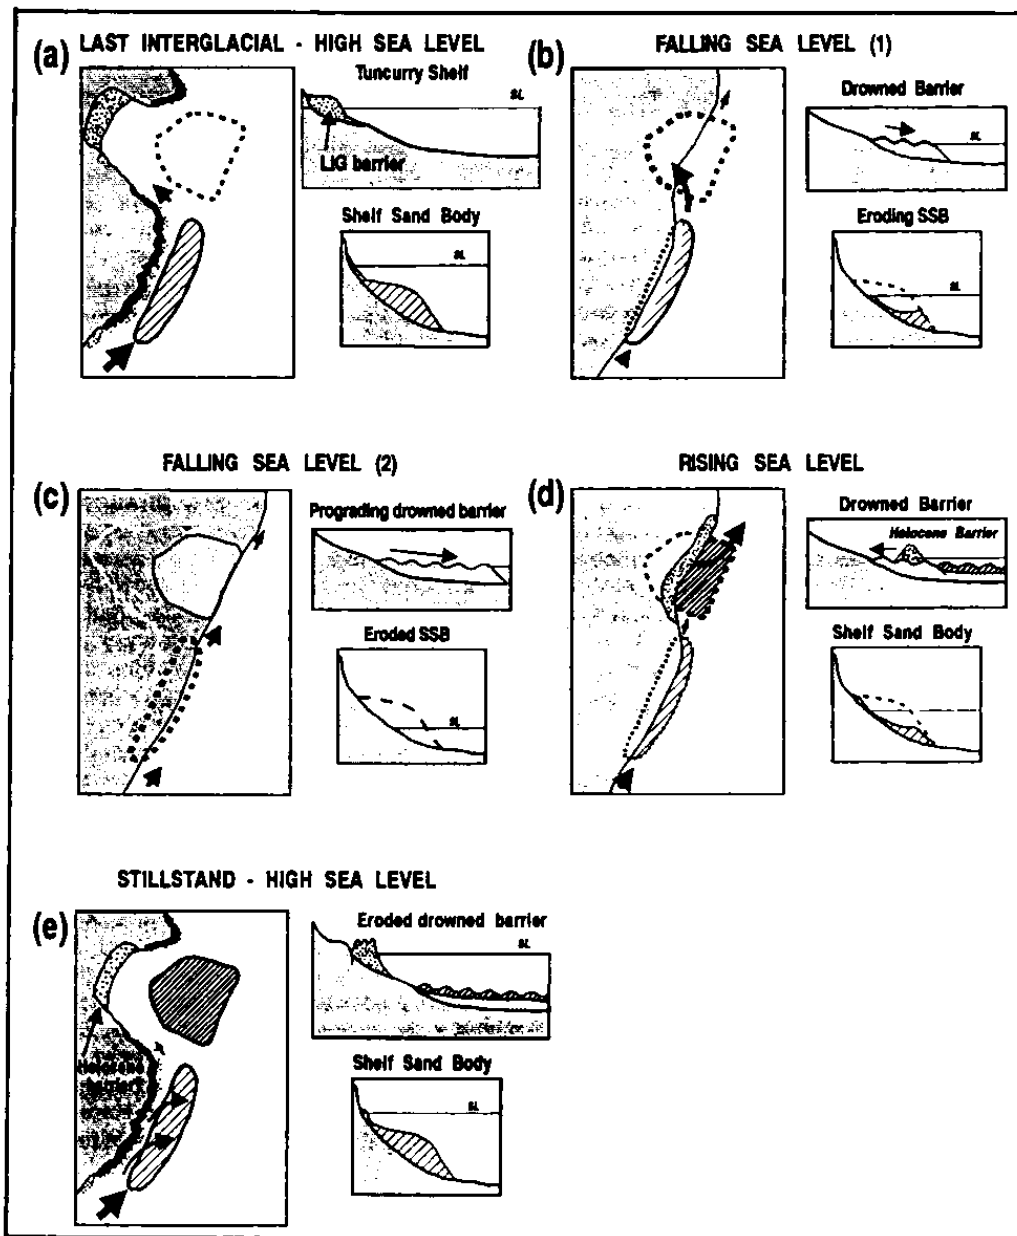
(a) LAST INTERGLACIAL - HIGH SEA LEVEL

Tuncurry Shelf

SL

LIG barrier

Shelf Sand Body

SL

(b) FALLING SEA LEVEL (1)

Drowned Barrier

SL

Eroding SSB

SL

(c) FALLING SEA LEVEL (2)

Prograding drowned barrier

Eroded SSB

SL

(d) RISING SEA LEVEL

Drowned Barrier

Holocene Barrier

Shelf Sand Body

STILLSTAND - HIGH SEA LEVEL

(e)

Eroded drowned barrier

SL

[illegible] Holocene barrier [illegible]

Shelf Sand Body

SL